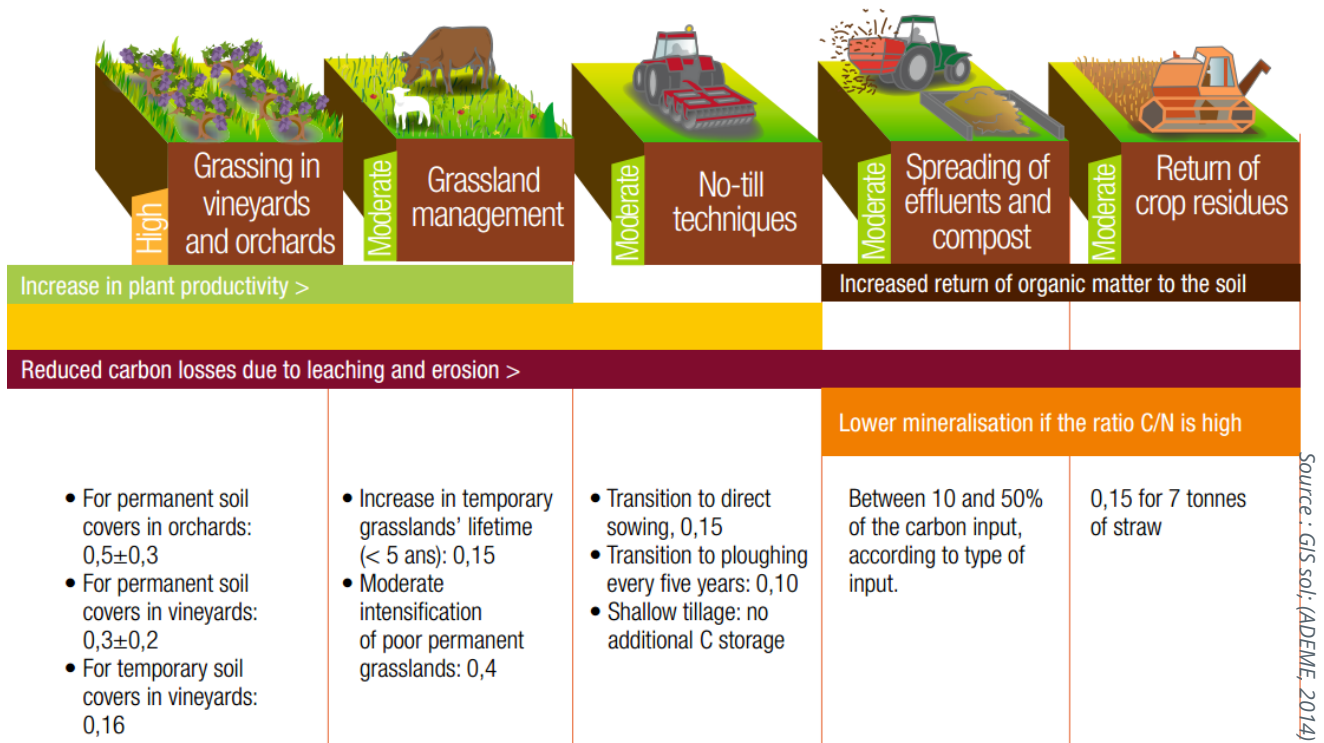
High

Grassing in vineyards and orchards

Moderate

Grassland management

Moderate

No-till techniques

Moderate

Spreading of effluents and compost

Moderate

Return of crop residues

Increase in plant productivity >

Increased return of organic matter to the soil

Reduced carbon losses due to leaching and erosion >

Lower mineralisation if the ratio C/N is high

• For permanent soil covers in orchards: 0,5±0,3
• For permanent soil covers in vineyards: 0,3±0,2
• For temporary soil covers in vineyards: 0,16

• Increase in temporary grasslands' lifetime (< 5 ans): 0,15
• Moderate intensification of poor permanent grasslands: 0,4

• Transition to direct sowing, 0,15
• Transition to ploughing every five years: 0,10
• Shallow tillage: no additional C storage

Between 10 and 50% of the carbon input, according to type of input.

0,15 for 7 tonnes of straw

Source : GIS sol; (ADEME, 2014)